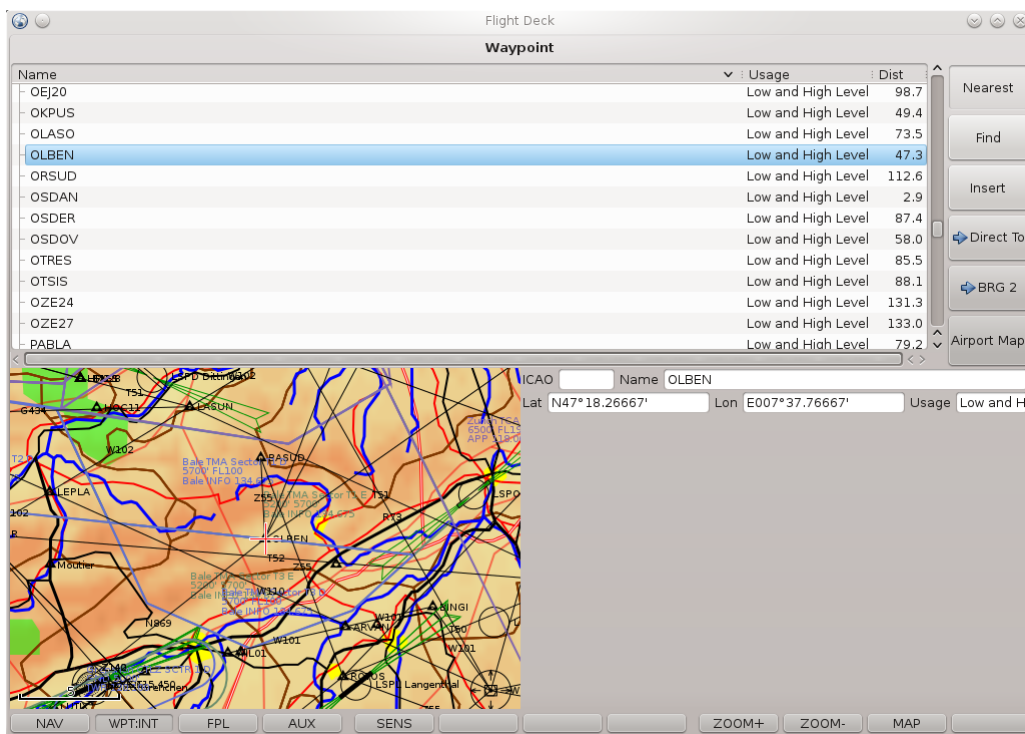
Flight Deck

Waypoint

| Name | Usage | Dist |
|---|---|---|
| OEJ20 | Low and High Level | 98.7 |
| OKPUS | Low and High Level | 49.4 |
| OLASO | Low and High Level | 73.5 |
| OLBEN | Low and High Level | 47.3 |
| ORSUD | Low and High Level | 112.6 |
| OSDAN | Low and High Level | 2.9 |
| OSDER | Low and High Level | 87.4 |
| OSDOV | Low and High Level | 58.0 |
| OTRES | Low and High Level | 85.5 |
| OTSIS | Low and High Level | 88.1 |
| OZE24 | Low and High Level | 131.3 |
| OZE27 | Low and High Level | 133.0 |
| PABLA | Low and High Level | 79.2 |

Nearest
Find
Insert
Direct To
BRG 2
Airport Map

ICAO
Name OLBEN
Lat N47°18.26667'
Lon E007°37.76667'
Usage Low and H

LASUN
T51
G434
W102
RASUD
Bale TMA Sector
5700' FL100
Bale INFO 134.6
LEPLA
Z55
T51
R13
LSPO
OLBEN
T52
Z55
Moutier
Bale TMA Sector T3 E
Bale INFO 134.575
W110
N869
W101
ARVAN
INGI
T50
W101
IL01
ROTOS
LSPL Langenthal
Grenchen

NAV
WPT:INT
FPL
AUX
SENS
ZOOM+
ZOOM-
MAP